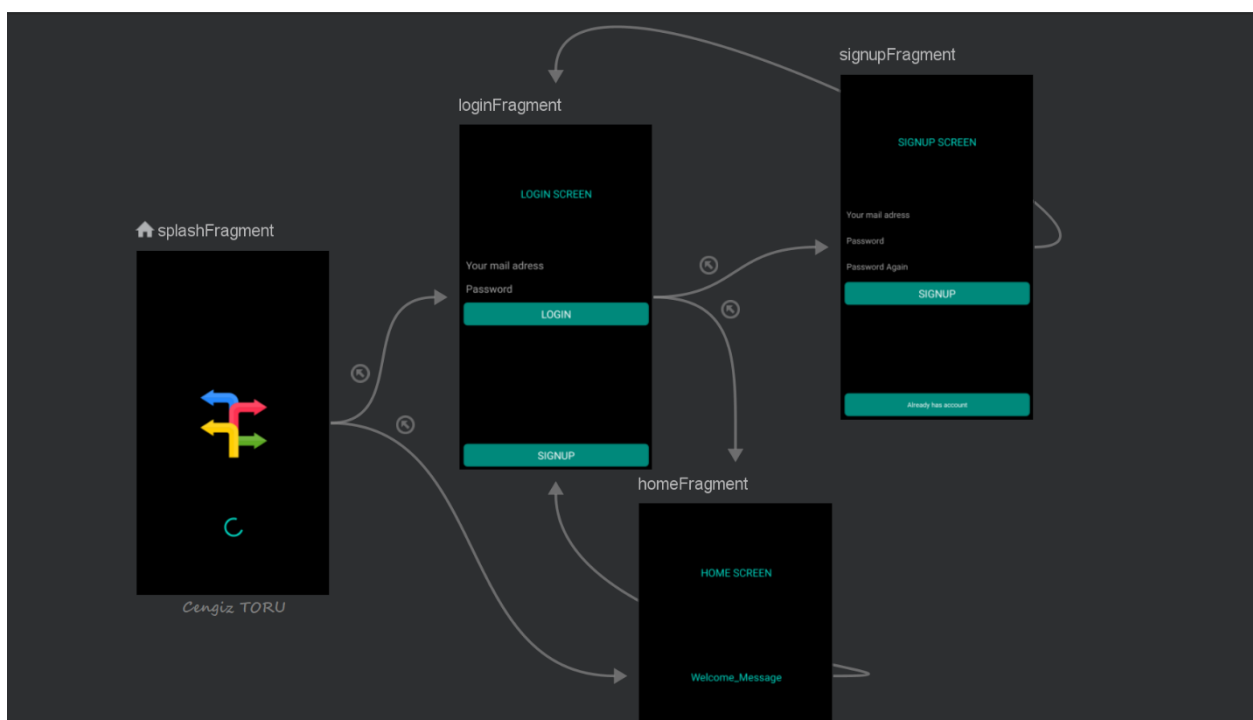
signupFragment

loginFragment

SIGNUP SCREEN

LOGIN SCREEN

Your mail adress

Password

Password Again

SIGNUP

splashFragment

Your mail adress

Password

LOGIN

Already has account

SIGNUP

homeFragment

HOME SCREEN

Cengiz TORU

Welcome_Message